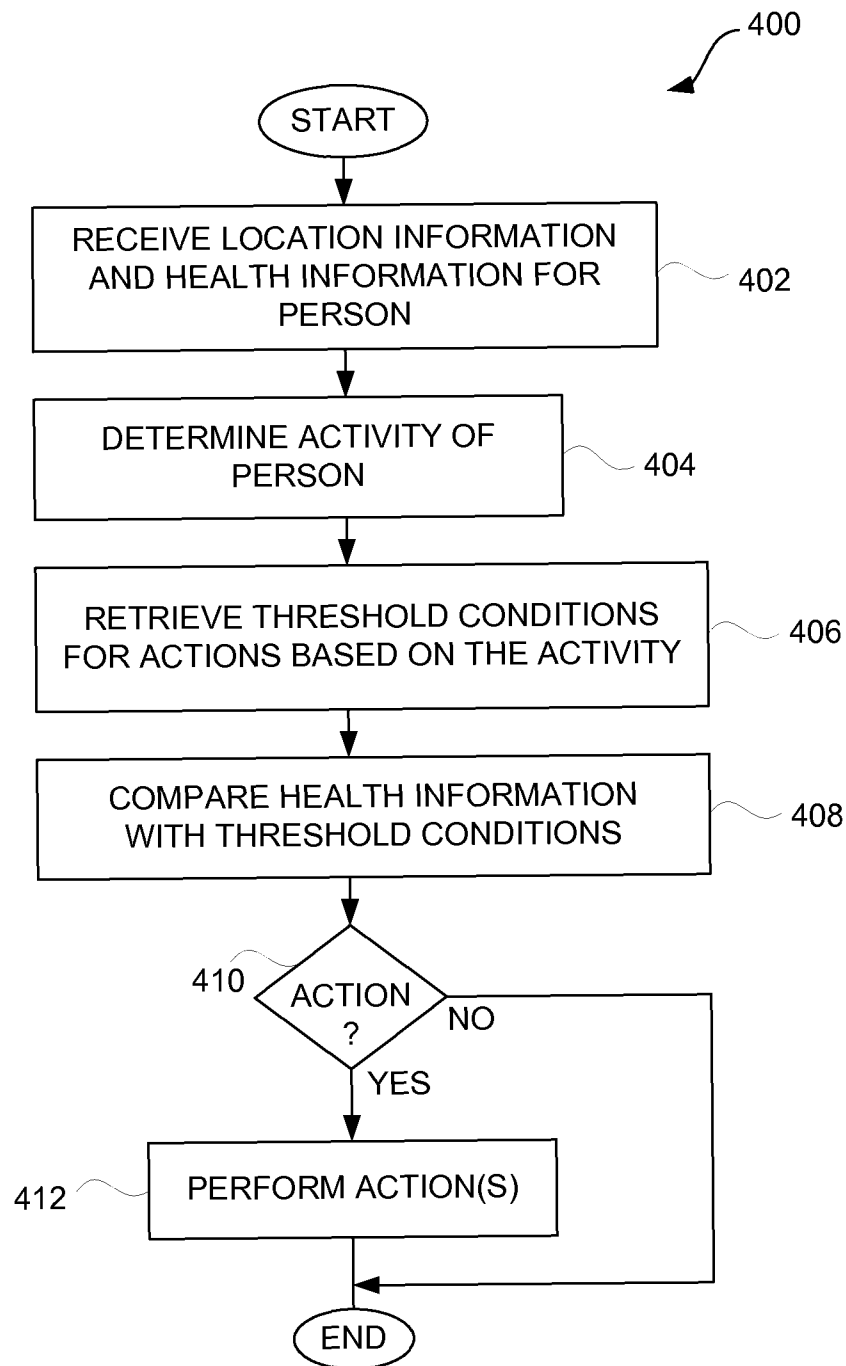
400

START

RECEIVE LOCATION INFORMATION AND HEALTH INFORMATION FOR PERSON

402

DETERMINE ACTIVITY OF PERSON

404

RETRIEVE THRESHOLD CONDITIONS FOR ACTIONS BASED ON THE ACTIVITY

406

COMPARE HEALTH INFORMATION WITH THRESHOLD CONDITIONS

408

410

ACTION ?

NO

YES

412

PERFORM ACTION(S)

END